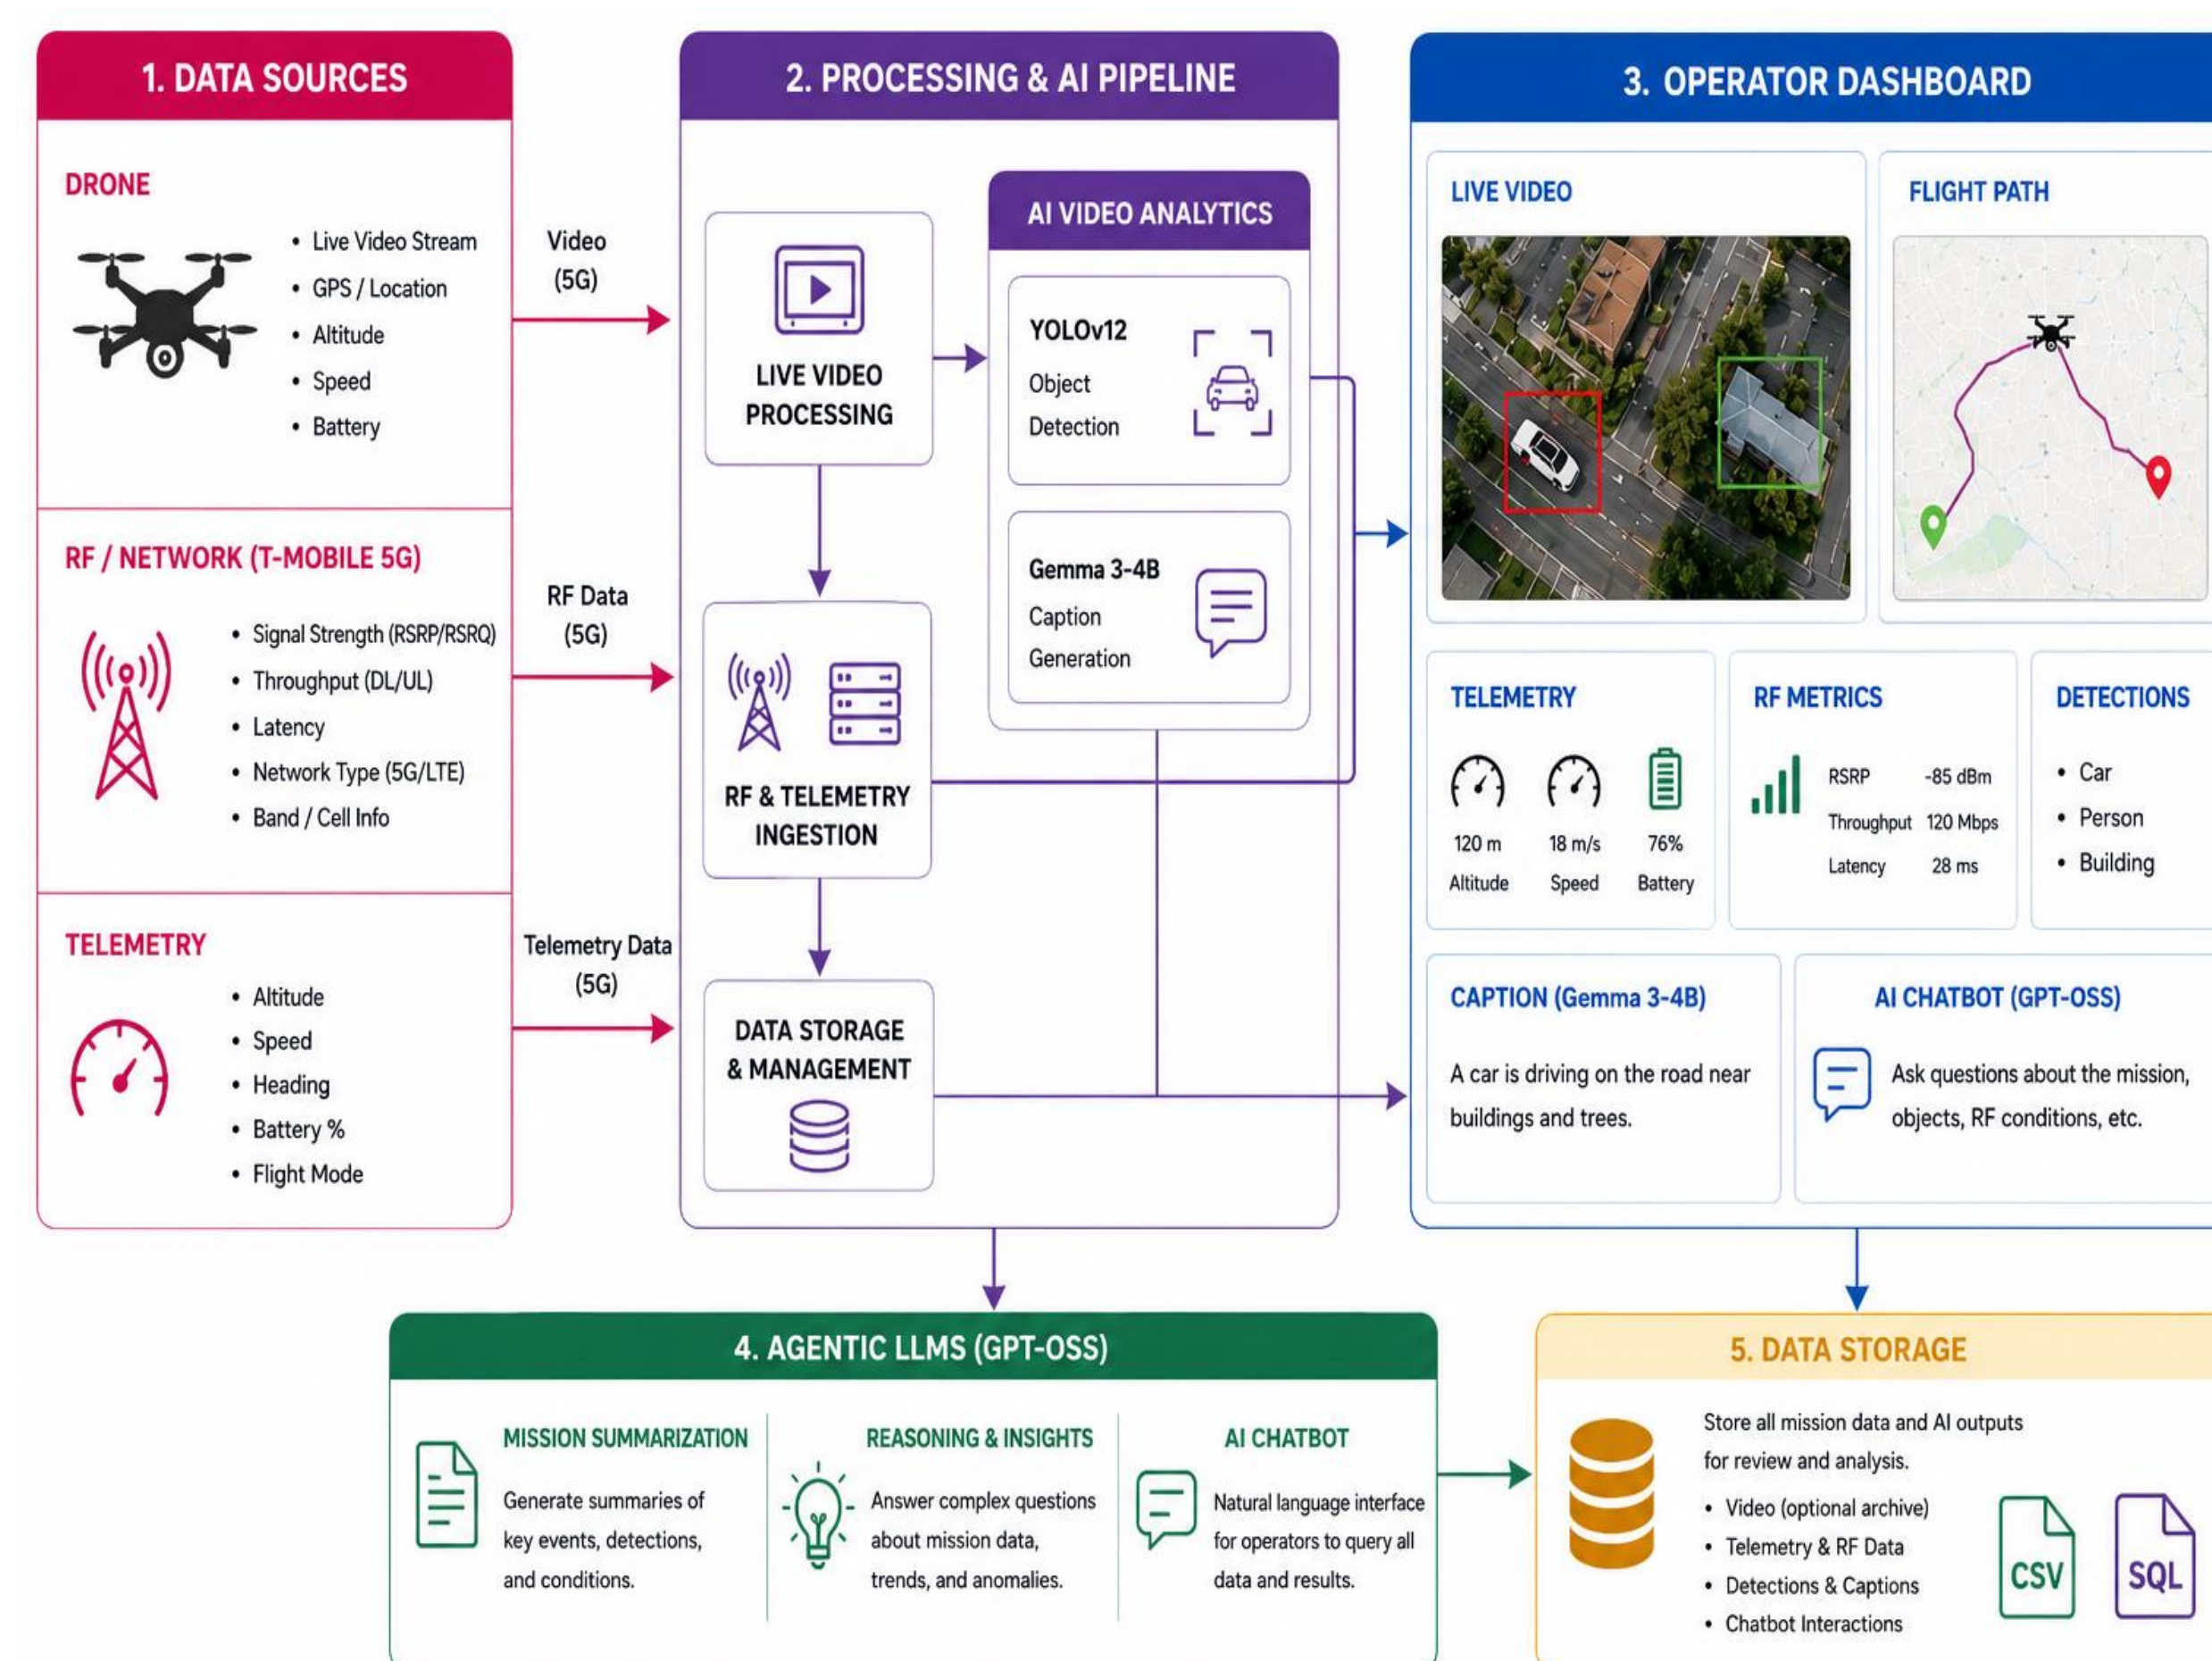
1. DATA SOURCES

DRONE

• Live Video Stream
• GPS / Location
• Altitude
• Speed
• Battery

Video (5G)

RF / NETWORK (T-MOBILE 5G)

• Signal Strength (RSRP/RSRQ)
• Throughput (DL/UL)
• Latency
• Network Type (5G/LTE)
• Band / Cell Info

RF Data (5G)

TELEMETRY

• Altitude
• Speed
• Heading
• Battery %
• Flight Mode

Telemetry Data (5G)

2. PROCESSING & AI PIPELINE

LIVE VIDEO PROCESSING

AI VIDEO ANALYTICS

YOLOv12
Object Detection

Gemma 3-4B
Caption Generation

RF & TELEMETRY INGESTION

DATA STORAGE & MANAGEMENT

3. OPERATOR DASHBOARD

LIVE VIDEO

FLIGHT PATH

TELEMETRY

120 m Altitude
18 m/s Speed
76% Battery

RF METRICS

| RSRP | -85 dBm |
|---|---|
| Throughput | 120 Mbps |
| Latency | 28 ms |

DETECTIONS

• Car
• Person
• Building

CAPTION (Gemma 3-4B)

A car is driving on the road near buildings and trees.

AI CHATBOT (GPT-OSS)

Ask questions about the mission, objects, RF conditions, etc.

4. AGENTIC LLMS (GPT-OSS)

MISSION SUMMARIZATION

Generate summaries of key events, detections, and conditions.

REASONING & INSIGHTS

Answer complex questions about mission data, trends, and anomalies.

AI CHATBOT

Natural language interface for operators to query all data and results.

5. DATA STORAGE

Store all mission data and AI outputs for review and analysis.

• Video (optional archive)
• Telemetry & RF Data
• Detections & Captions
• Chatbot Interactions

CSV

SQL